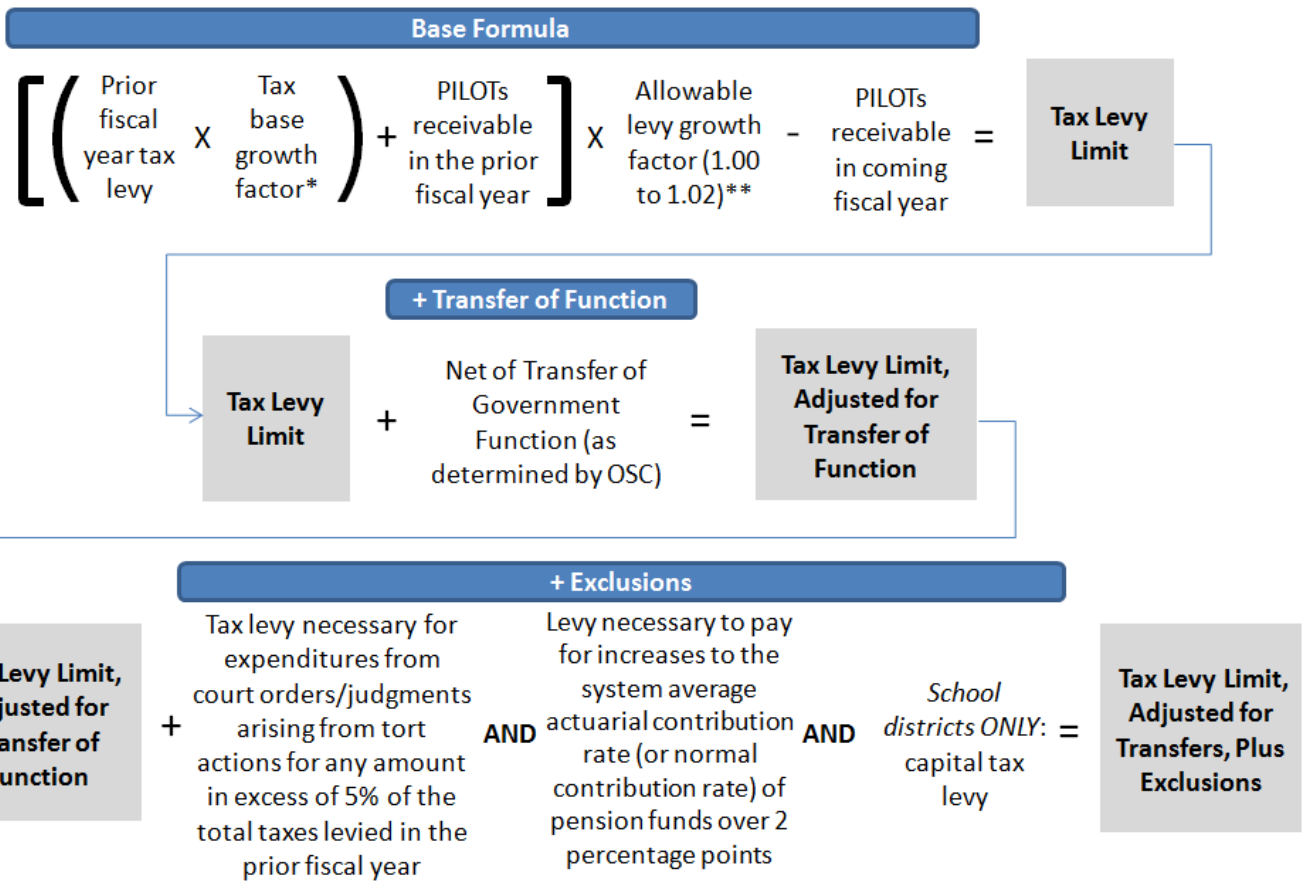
Base Formula

[ ( Prior fiscal year tax levy X Tax base growth factor* ) + PILOTs receivable in the prior fiscal year ] X Allowable levy growth factor (1.00 to 1.02)** - PILOTs receivable in coming fiscal year = Tax Levy Limit

+ Transfer of Function

Tax Levy Limit + Net of Transfer of Government Function (as determined by OSC) = Tax Levy Limit, Adjusted for Transfer of Function

+ Exclusions

Levy Limit, justed for ansfer of unction + Tax levy necessary for expenditures from court orders/judgments arising from tort actions for any amount in excess of 5% of the total taxes levied in the prior fiscal year AND Levy necessary to pay for increases to the system average actuarial contribution rate (or normal contribution rate) of pension funds over 2 percentage points AND School districts ONLY: capital tax levy = Tax Levy Limit, Adjusted for Transfers, Plus Exclusions